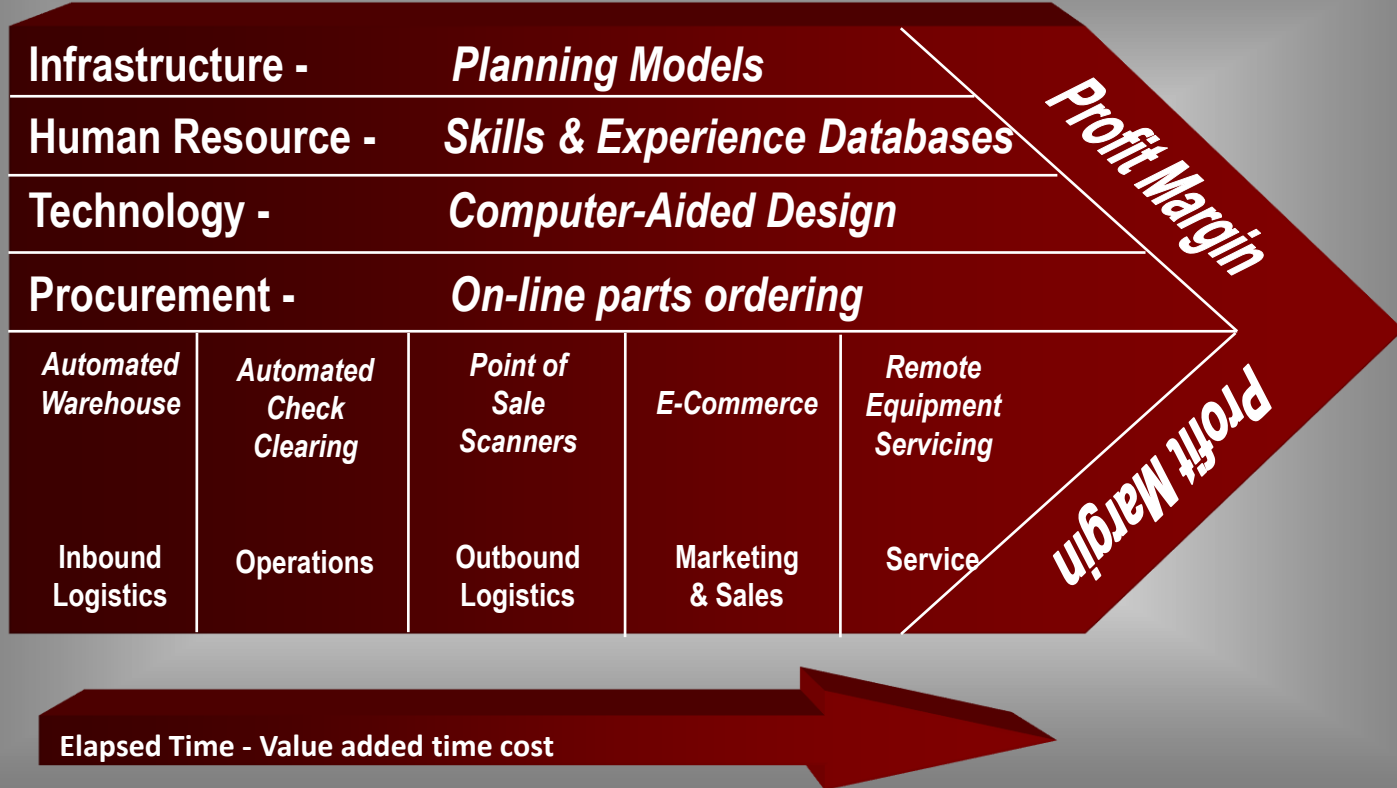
Infrastructure - Planning Models

Human Resource - Skills & Experience Databases

Technology - Computer-Aided Design

Procurement - On-line parts ordering

Profit Margin

| Automated Warehouse | Automated Check Clearing | Point of Sale Scanners | E-Commerce | Remote Equipment Servicing |
|---|---|---|---|---|
| Inbound Logistics | Operations | Outbound Logistics | Marketing & Sales | Service |

Profit Margin

Elapsed Time - Value added time cost